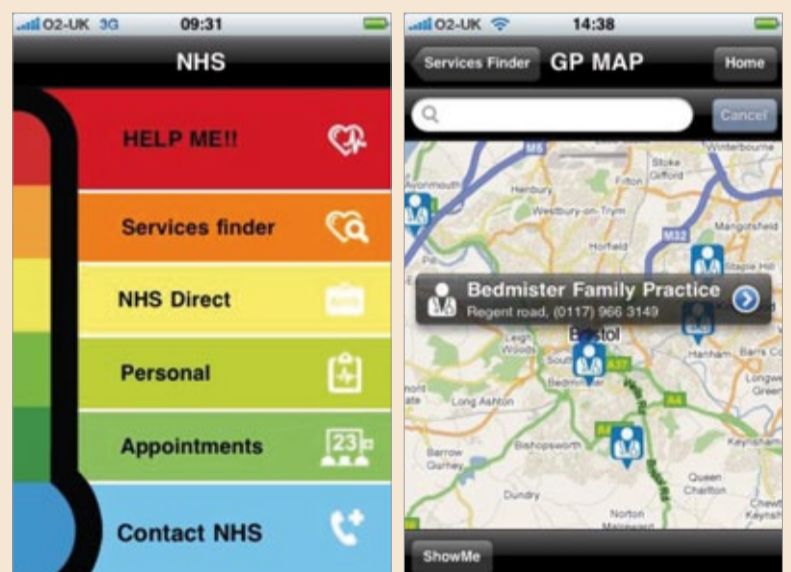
O2-UK 3G 09:31

NHS

HELP ME!!

Services finder

NHS Direct

Personal

Appointments

23

Contact NHS

O2-UK 14:38

Services Finder GP MAP Home

Cancel

Bedmister Family Practice
Regent road, (0117) 966 3149

Avonmouth
Henbury
Filton
Stoke Gifford
Winterbourne
Westbury-on-Trym
Horfield
M32
Mangotsfield
Staple Hill
Bristol
Leigh Woods
Hanham
Barrs Court
Long Ashton
Bishopsworth
Keynsham
Barrow Gurney
Queen Charlton
Dundry
Norton Malreward
M5
A4
A37
A4

ShowMe